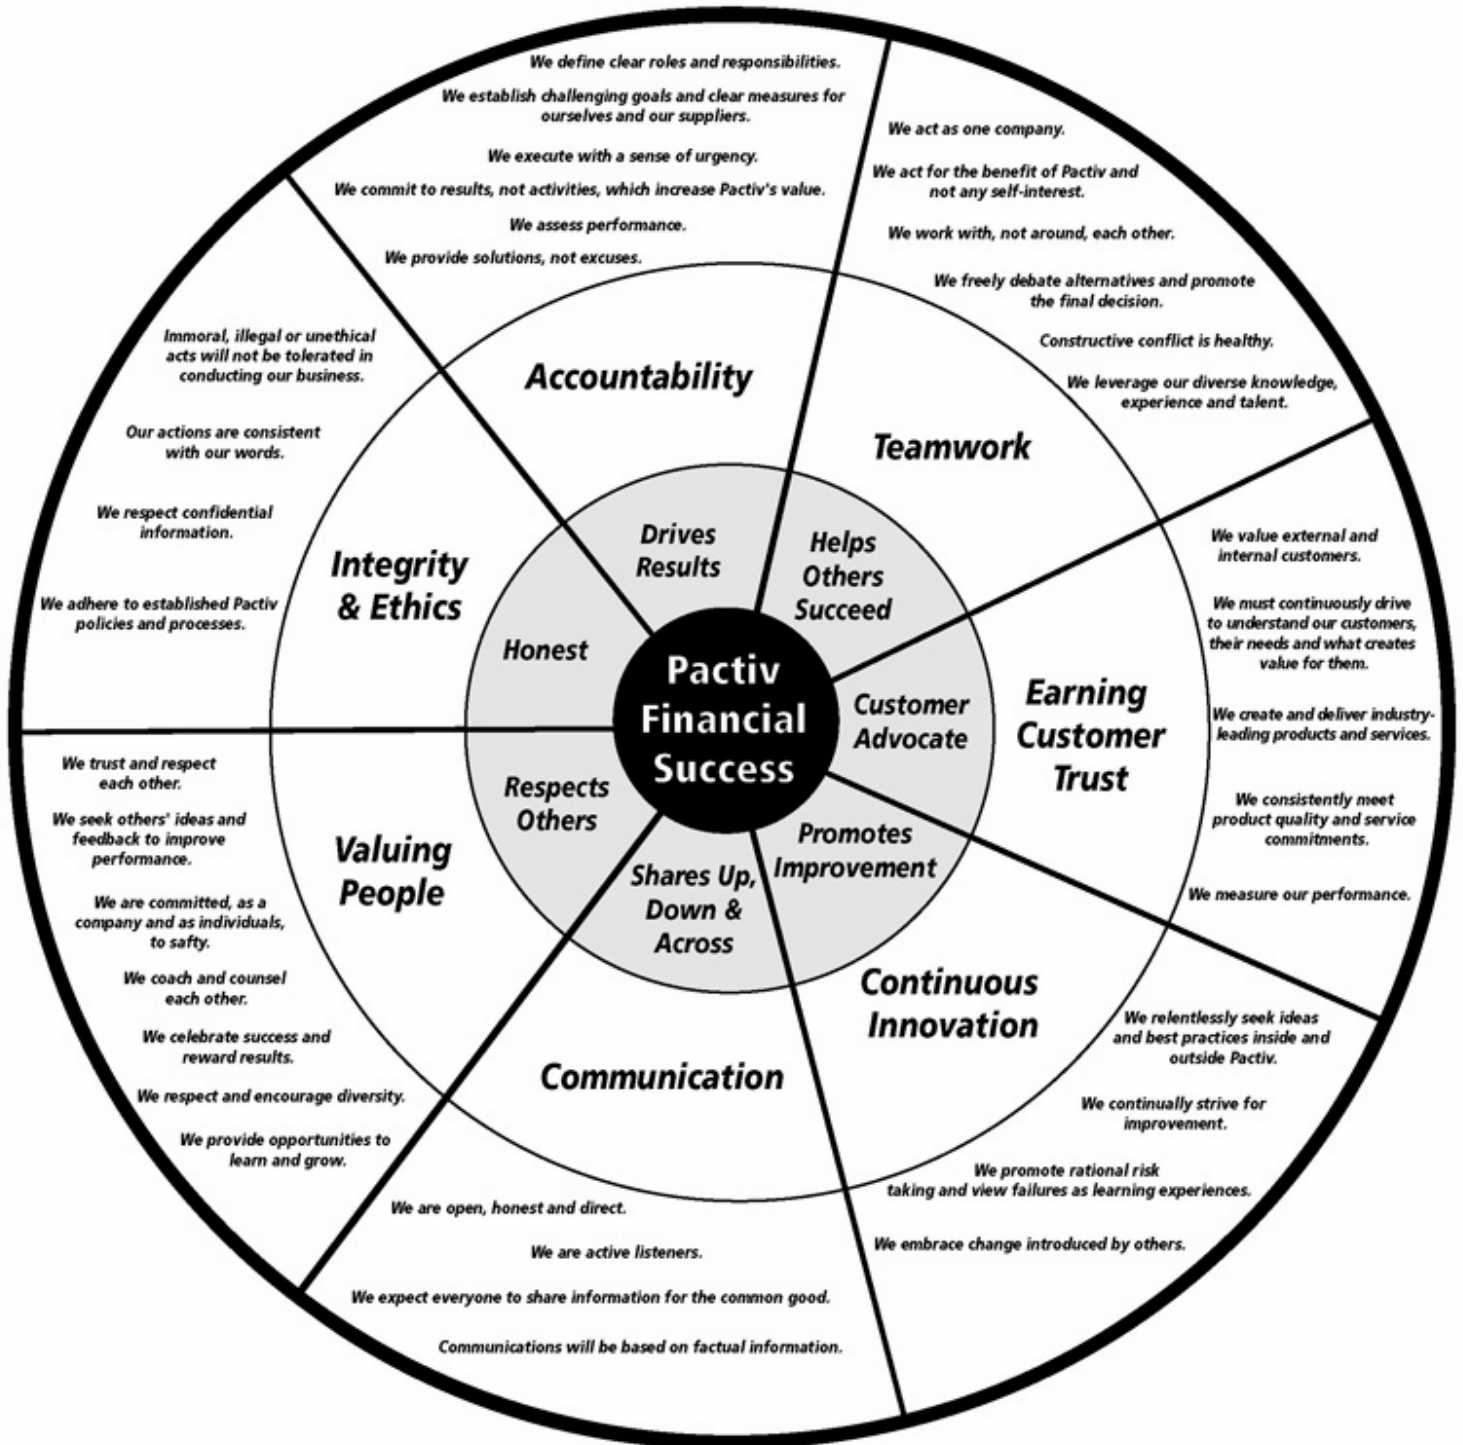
Pactiv Financial Success

Drives Results

Helps Others Succeed

Customer Advocate

Promotes Improvement

Shares Up, Down & Across

Respects Others

Honest

Accountability

We define clear roles and responsibilities.

We establish challenging goals and clear measures for ourselves and our suppliers.

We execute with a sense of urgency.

We commit to results, not activities, which increase Pactiv's value.

We assess performance.

We provide solutions, not excuses.

Teamwork

We act as one company.

We act for the benefit of Pactiv and not any self-interest.

We work with, not around, each other.

We freely debate alternatives and promote the final decision.

Constructive conflict is healthy.

We leverage our diverse knowledge, experience and talent.

Earning Customer Trust

We value external and internal customers.

We must continuously drive to understand our customers, their needs and what creates value for them.

We create and deliver industry-leading products and services.

We consistently meet product quality and service commitments.

We measure our performance.

Continuous Innovation

We relentlessly seek ideas and best practices inside and outside Pactiv.

We continually strive for improvement.

We promote rational risk taking and view failures as learning experiences.

We embrace change introduced by others.

Communication

We are open, honest and direct.

We are active listeners.

We expect everyone to share information for the common good.

Communications will be based on factual information.

Valuing People

We trust and respect each other.

We seek others' ideas and feedback to improve performance.

We are committed, as a company and as individuals, to safty.

We coach and counsel each other.

We celebrate success and reward results.

We respect and encourage diversity.

We provide opportunities to learn and grow.

Integrity & Ethics

Immoral, illegal or unethical acts will not be tolerated in conducting our business.

Our actions are consistent with our words.

We respect confidential information.

We adhere to established Pactiv policies and processes.